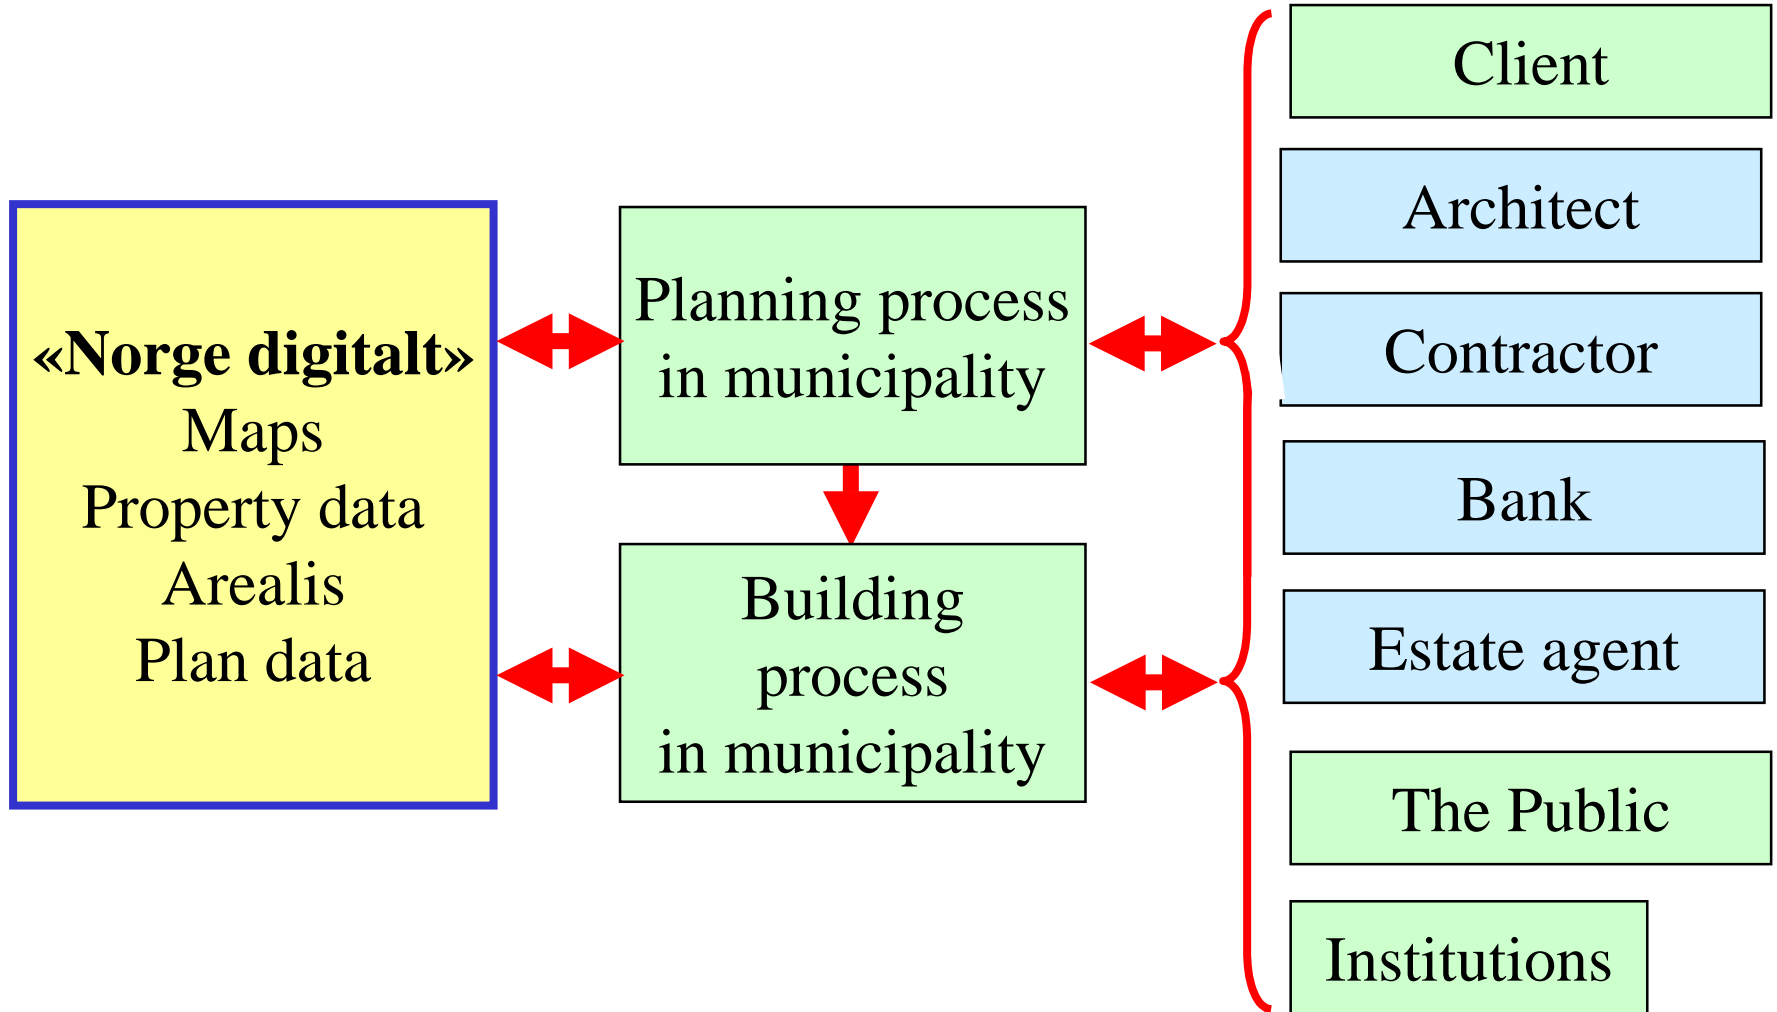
**«Norge digitalt»**
Maps
Property data
Arealis
Plan data

Planning process in municipality

Building process in municipality

Client

Architect

Contractor

Bank

Estate agent

The Public

Institutions